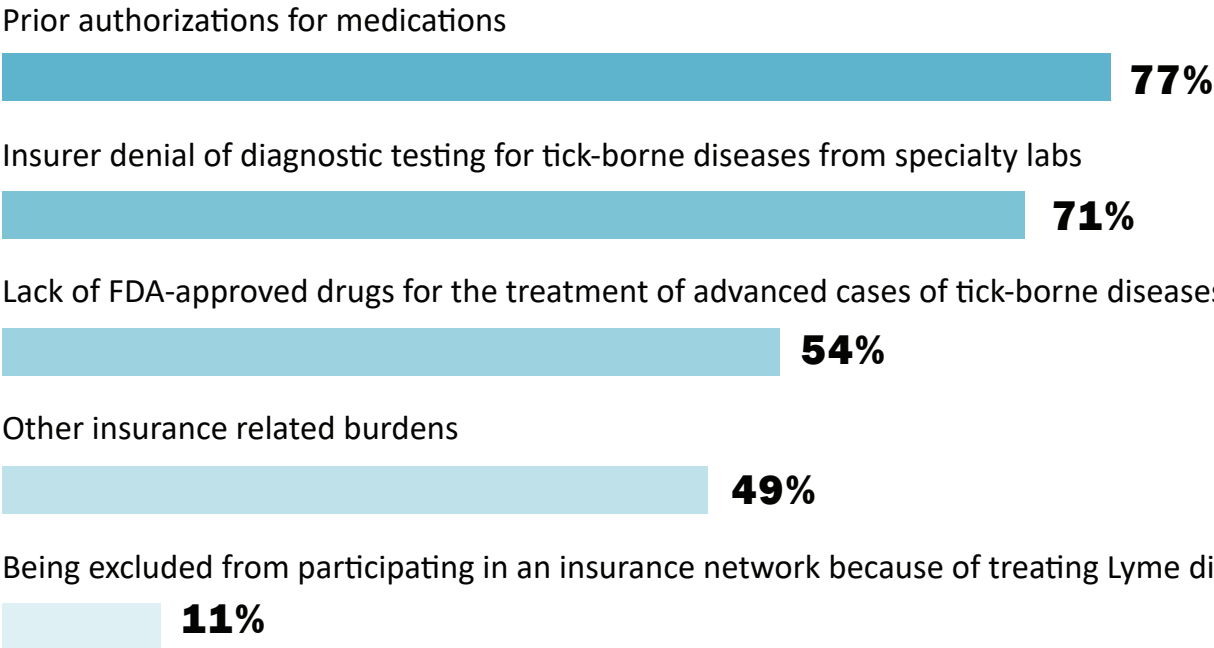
Prior authorizations for medications

77%

Insurer denial of diagnostic testing for tick-borne diseases from specialty labs

71%

Lack of FDA-approved drugs for the treatment of advanced cases of tick-borne diseases

54%

Other insurance related burdens

49%

Being excluded from participating in an insurance network because of treating Lyme di

11%